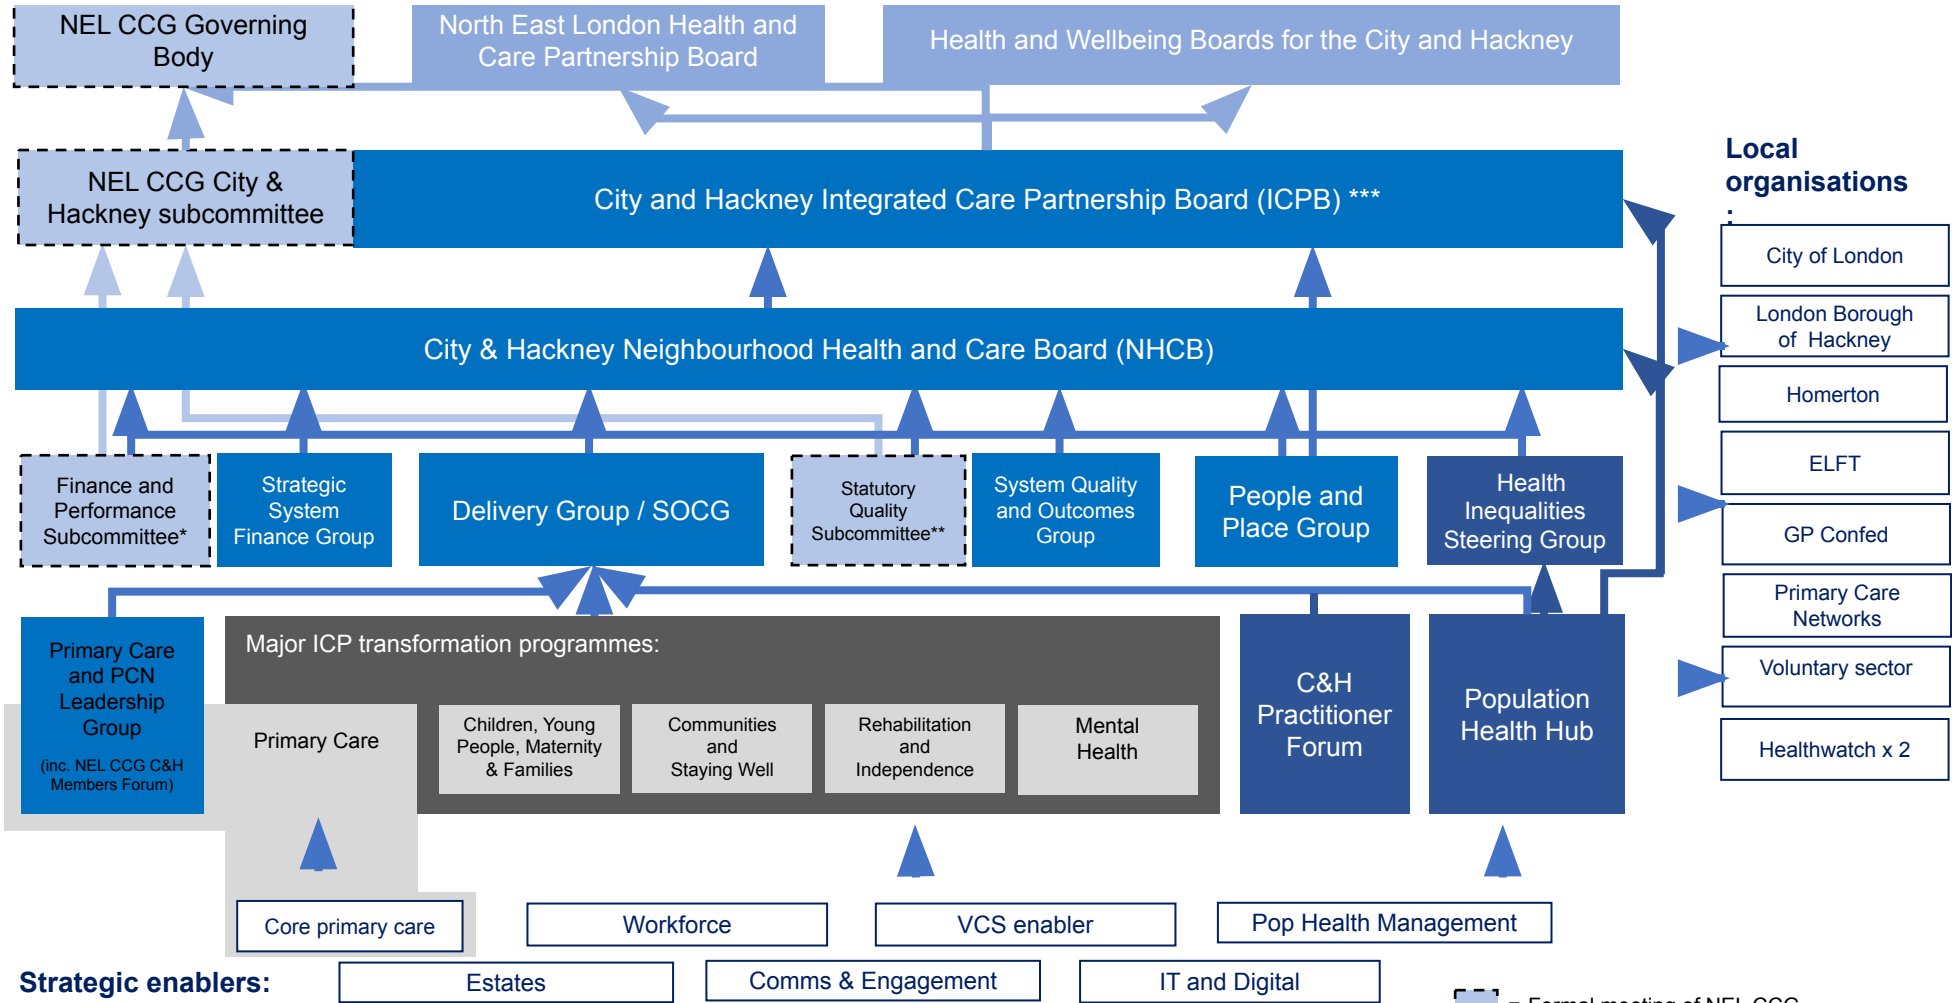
NEL CCG Governing Body

North East London Health and Care Partnership Board

Health and Wellbeing Boards for the City and Hackney

NEL CCG City & Hackney subcommittee

City and Hackney Integrated Care Partnership Board (ICPB) ***

Local organisations:

City of London

London Borough of Hackney

Homerton

ELFT

GP Confed

Primary Care Networks

Voluntary sector

Healthwatch x 2

City & Hackney Neighbourhood Health and Care Board (NHCB)

Finance and Performance Subcommittee*

Strategic System Finance Group

Delivery Group / SOCG

Statutory Quality Subcommittee**

System Quality and Outcomes Group

People and Place Group

Health Inequalities Steering Group

Primary Care and PCN Leadership Group

(inc. NEL CCG C&H Members Forum)

Major ICP transformation programmes:

Primary Care

Children, Young People, Maternity & Families

Communities and Staying Well

Rehabilitation and Independence

Mental Health

C&H Practitioner Forum

Population Health Hub

Core primary care

Workforce

VCS enabler

Pop Health Management

Strategic enablers:

Estates

Comms & Engagement

IT and Digital

= Formal meeting of NEL CCG